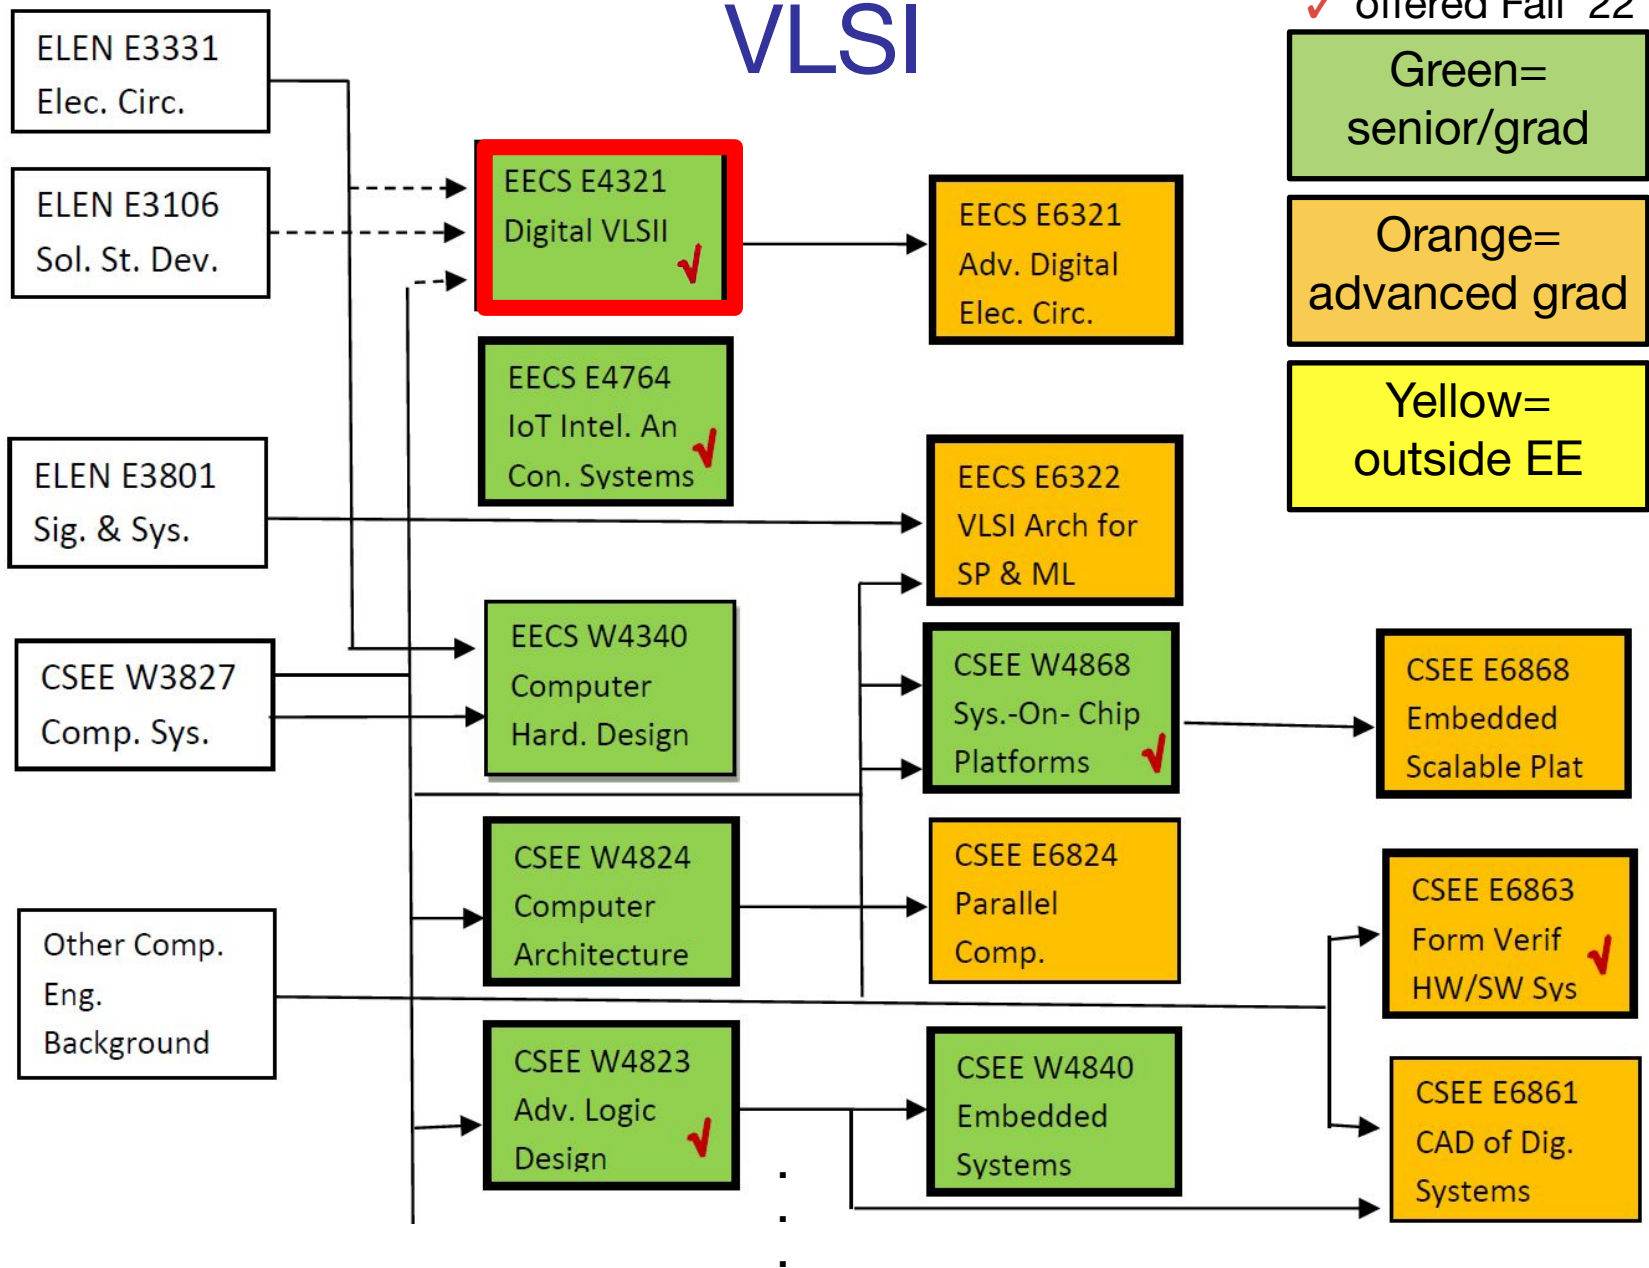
VLSI

✓ offered Fall '22

Green= senior/grad

Orange= advanced grad

Yellow= outside EE

ELEN E3331
Elec. Circ.

ELEN E3106
Sol. St. Dev.

ELEN E3801
Sig. & Sys.

CSEE W3827
Comp. Sys.

Other Comp. Eng. Background

EECS E4321
Digital VLSII ✓

EECS E4764
IoT Intel. An Con. Systems ✓

EECS W4340
Computer Hard. Design

CSEE W4824
Computer Architecture

CSEE W4823
Adv. Logic Design ✓

EECS E6321
Adv. Digital Elec. Circ.

EECS E6322
VLSI Arch for SP & ML

CSEE W4868
Sys.-On- Chip Platforms ✓

CSEE E6824
Parallel Comp.

CSEE W4840
Embedded Systems

CSEE E6868
Embedded Scalable Plat

CSEE E6863
Form Verif HW/SW Sys ✓

CSEE E6861
CAD of Dig. Systems

.
.
.